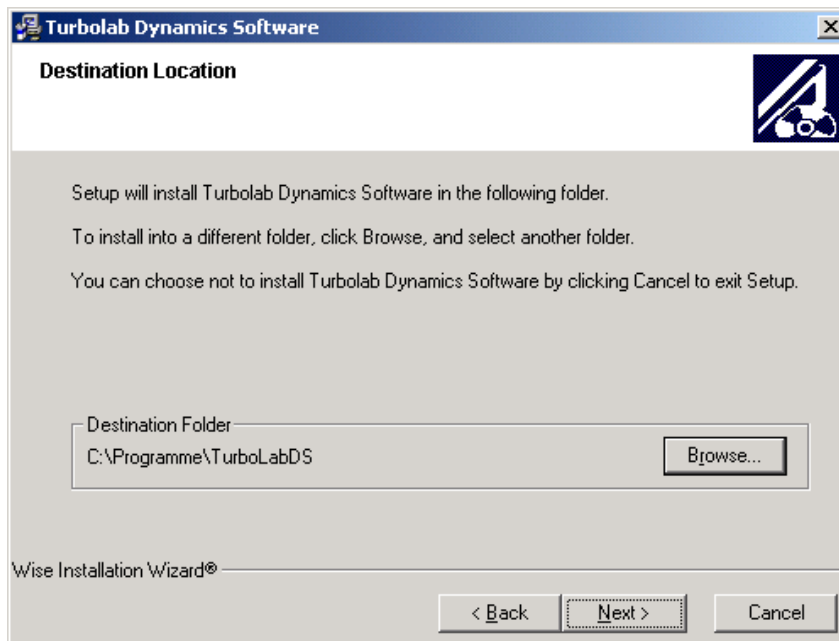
Turbolab Dynamics Software

Destination Location

Setup will install Turbolab Dynamics Software in the following folder.

To install into a different folder, click Browse, and select another folder.

You can choose not to install Turbolab Dynamics Software by clicking Cancel to exit Setup.

Destination Folder

C:\Programme\TurboLabDS

Browse...

Wise Installation Wizard®

< Back

Next >

Cancel